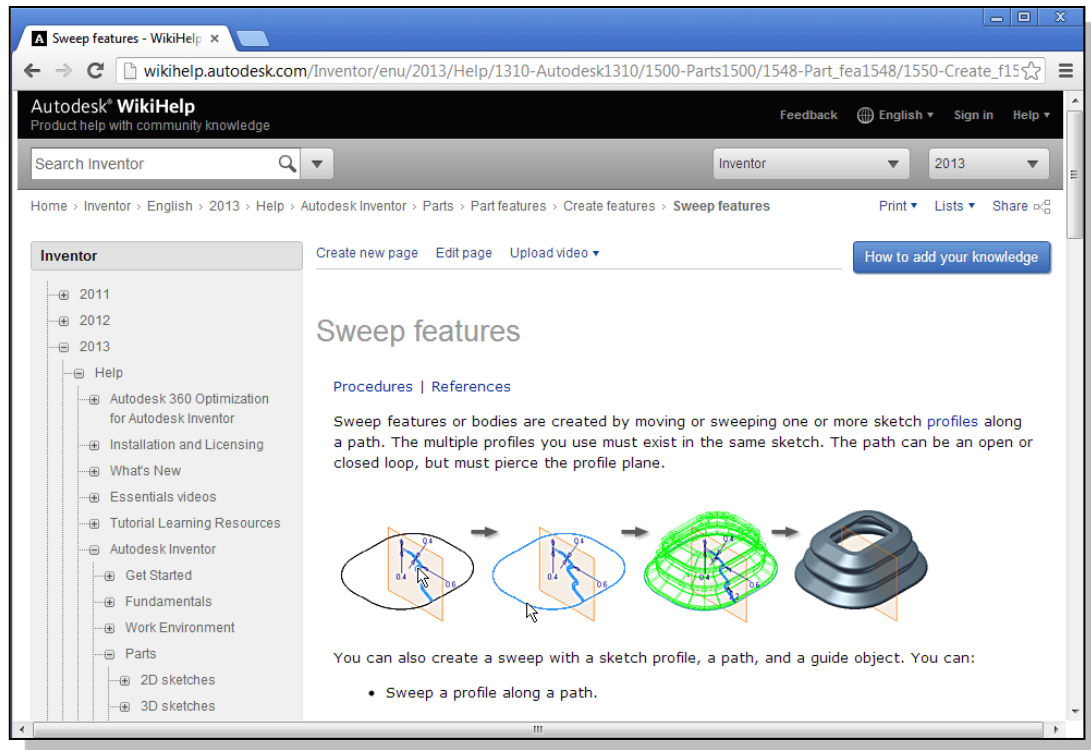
Sweep features - WikiHelp ×

wikihelp.autodesk.com/Inventor/enu/2013/Help/1310-Autodesk1310/1500-Parts1500/1548-Part_fea1548/1550-Create_f15

Autodesk® WikiHelp
Product help with community knowledge

Feedback English ▾ Sign in Help ▾

Search Inventor

Inventor 2013

Home › Inventor › English › 2013 › Help › Autodesk Inventor › Parts › Part features › Create features › Sweep features

Print ▾ Lists ▾ Share

Inventor

2011
2012
2013
Help
Autodesk 360 Optimization for Autodesk Inventor
Installation and Licensing
What's New
Essentials videos
Tutorial Learning Resources
Autodesk Inventor
Get Started
Fundamentals
Work Environment
Parts
2D sketches
3D sketches

Create new page Edit page Upload video ▾

How to add your knowledge

Sweep features

Procedures | References

Sweep features or bodies are created by moving or sweeping one or more sketch profiles along a path. The multiple profiles you use must exist in the same sketch. The path can be an open or closed loop, but must pierce the profile plane.

You can also create a sweep with a sketch profile, a path, and a guide object. You can:

• Sweep a profile along a path.